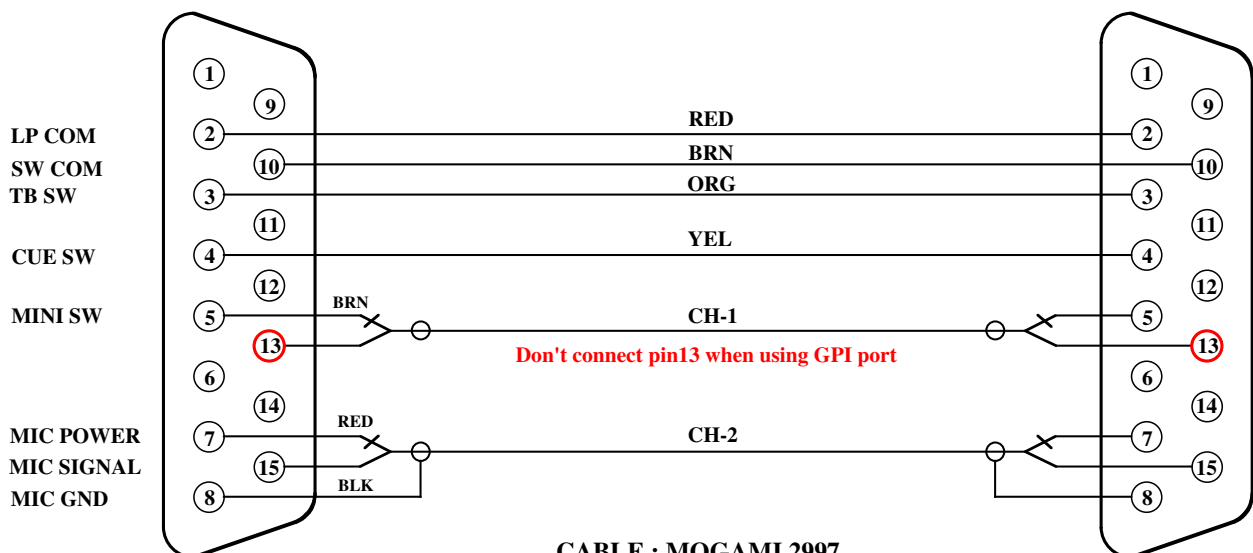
1
9
LP COM
2
RED
2
SW COM
10
BRN
10
TB SW
3
ORG
3
11
11
CUE SW
4
YEL
4
12
12
MINI SW
5
BRN
CH-1
5
13
13
Don't connect pin13 when using GPI port
6
6
14
14
MIC POWER
7
RED
CH-2
7
MIC SIGNAL
15
15
MIC GND
8
BLK
8
1
9

CABLE : MOGAMI 2997